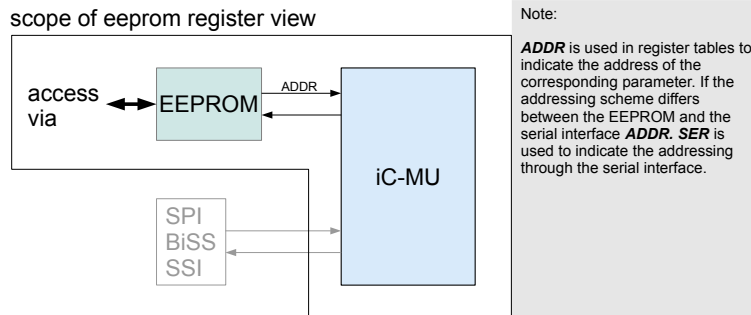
scope of eeprom register view

access via

EEPROM

ADDR

iC-MU

SPI
BiSS
SSI

Note:

***ADDR*** is used in register tables to indicate the address of the corresponding parameter. If the addressing scheme differs between the EEPROM and the serial interface ***ADDR. SER*** is used to indicate the addressing through the serial interface.